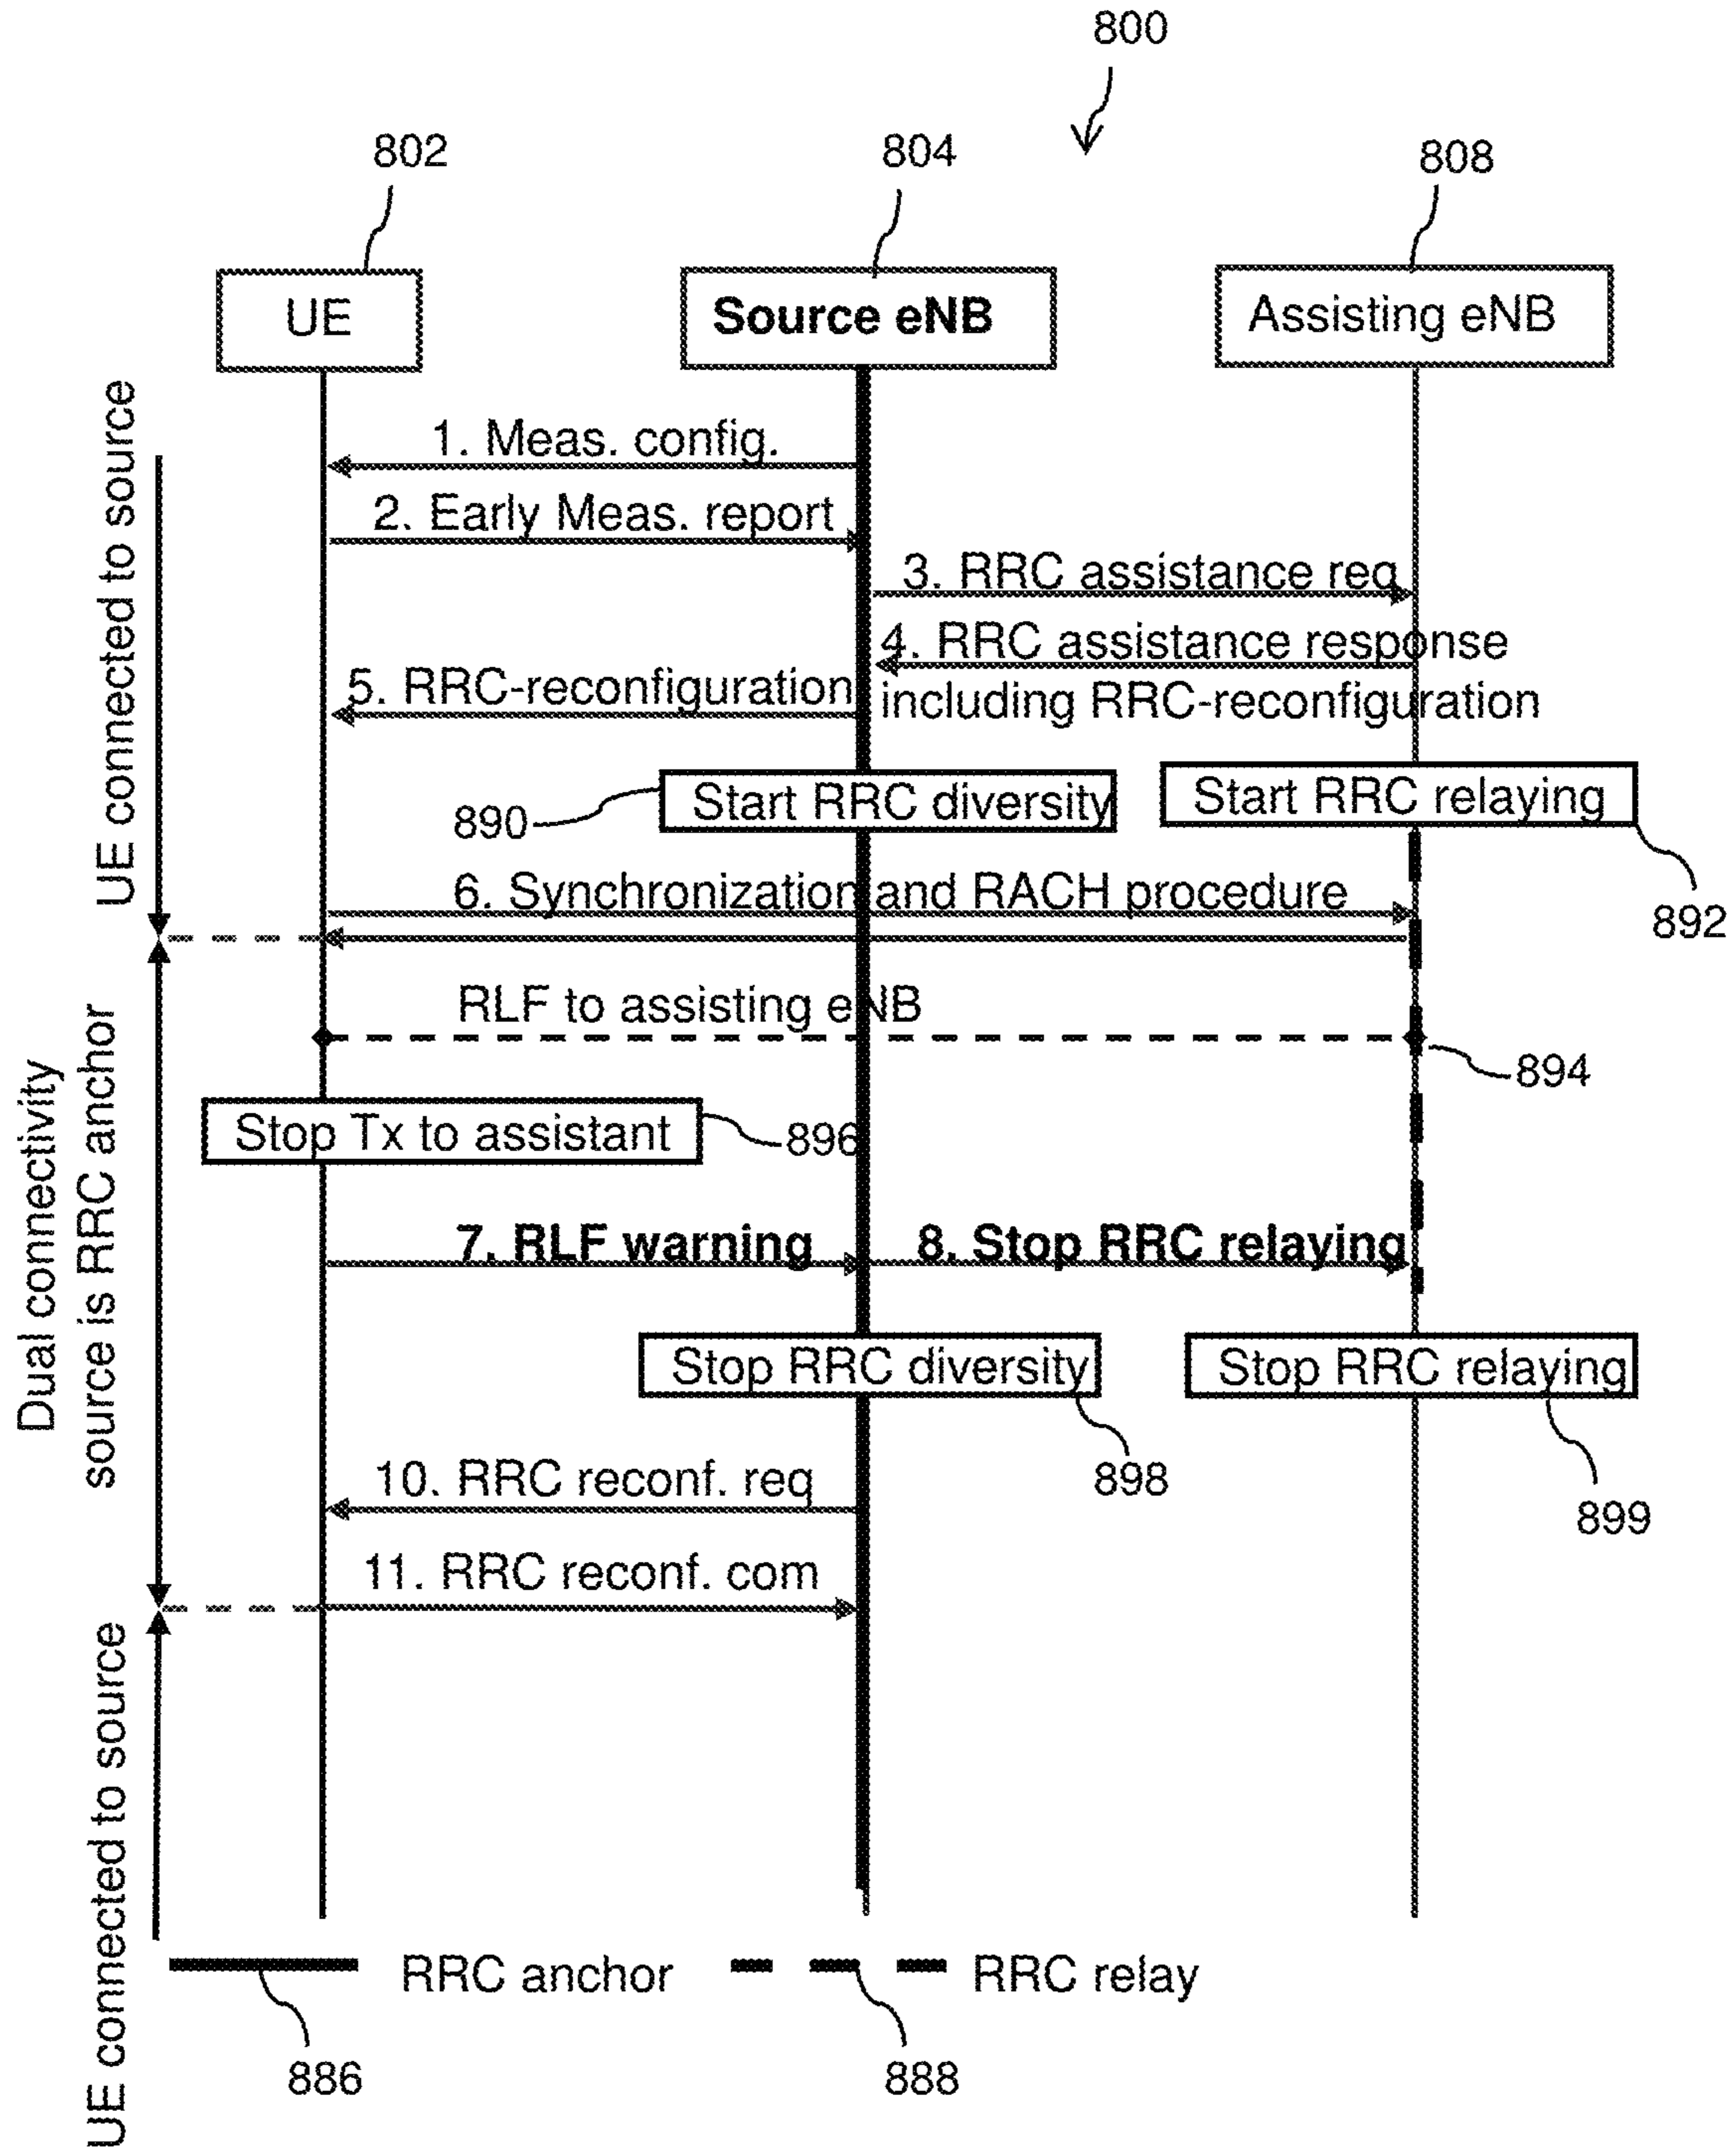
800

802

804

808

UE

Source eNB

Assisting eNB

UE connected to source

1. Meas. config.

2. Early Meas. report

3. RRC assistance req

4. RRC assistance response including RRC-reconfiguration

5. RRC-reconfiguration

890

Start RRC diversity

Start RRC relaying

892

6. Synchronization and RACH procedure

Dual connectivity source is RRC anchor

RLF to assisting eNB

894

Stop Tx to assistant

896

7. RLF warning

8. Stop RRC relaying

Stop RRC diversity

Stop RRC relaying

898

899

10. RRC reconf. req

11. RRC reconf. com

UE connected to source

RRC anchor

RRC relay

886

888